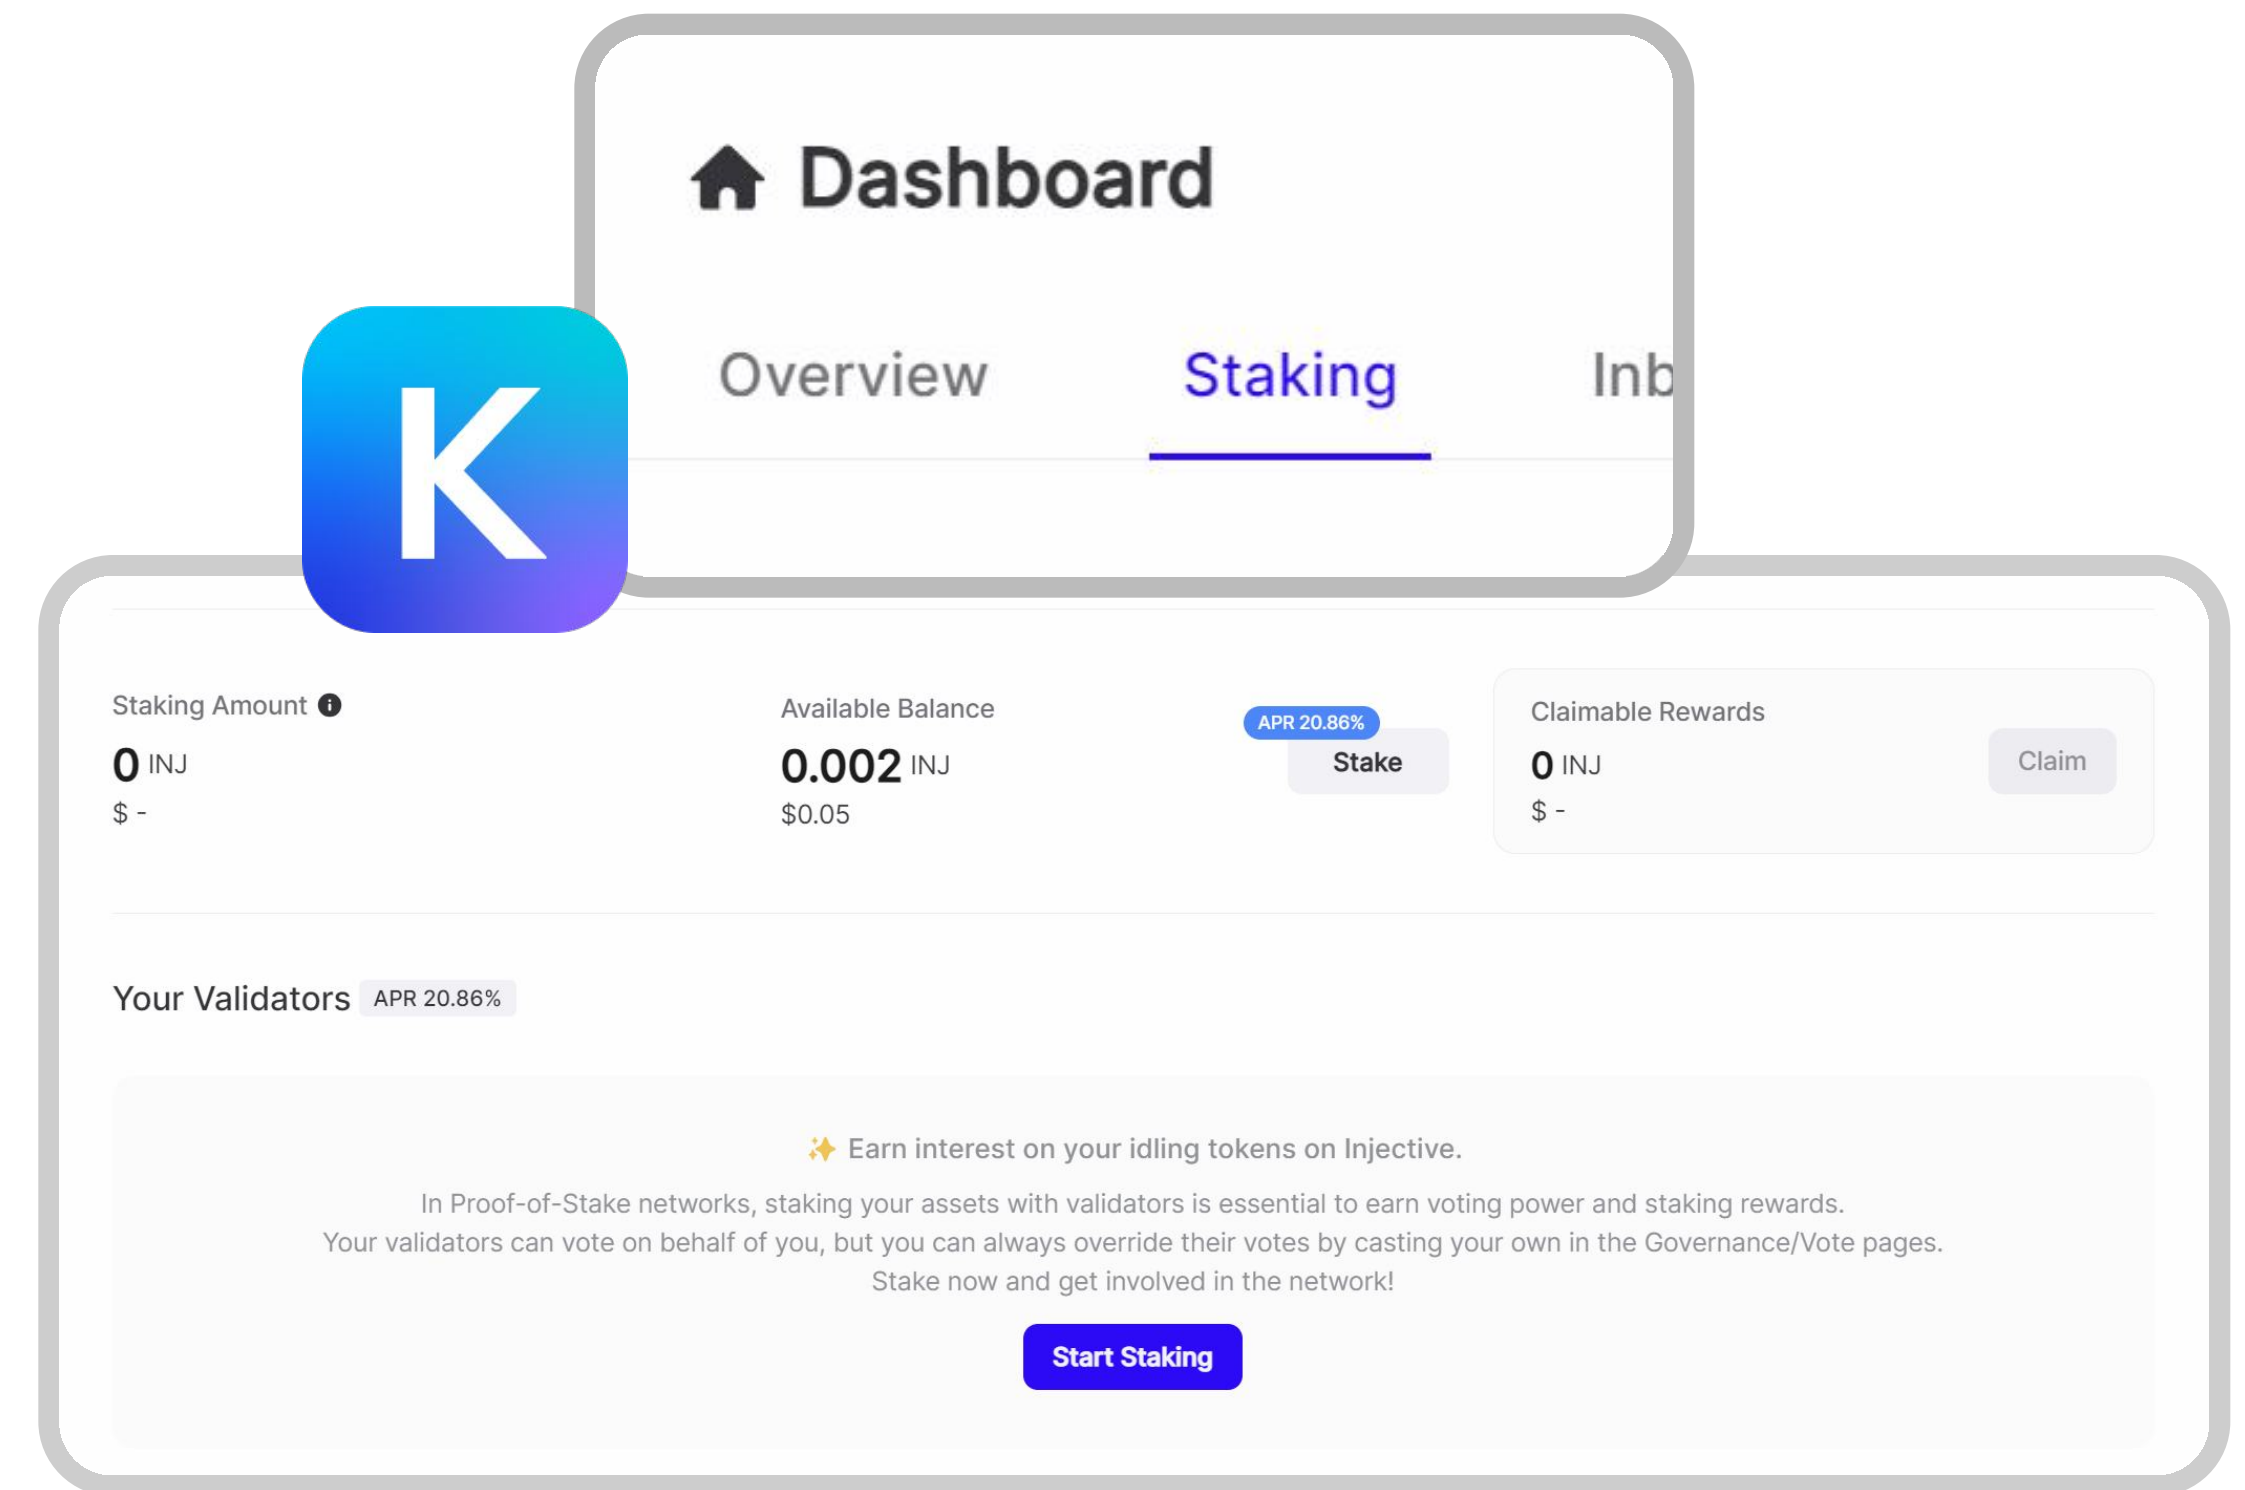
Dashboard

Overview Staking Inb

K

Staking Amount
0 INJ
$ -

Available Balance
0.002 INJ
$0.05

APR 20.86%
Stake

Claimable Rewards
0 INJ
$ -
Claim

Your Validators APR 20.86%

✨ Earn interest on your idling tokens on Injective.

In Proof-of-Stake networks, staking your assets with validators is essential to earn voting power and staking rewards. Your validators can vote on behalf of you, but you can always override their votes by casting your own in the Governance/Vote pages. Stake now and get involved in the network!

Start Staking